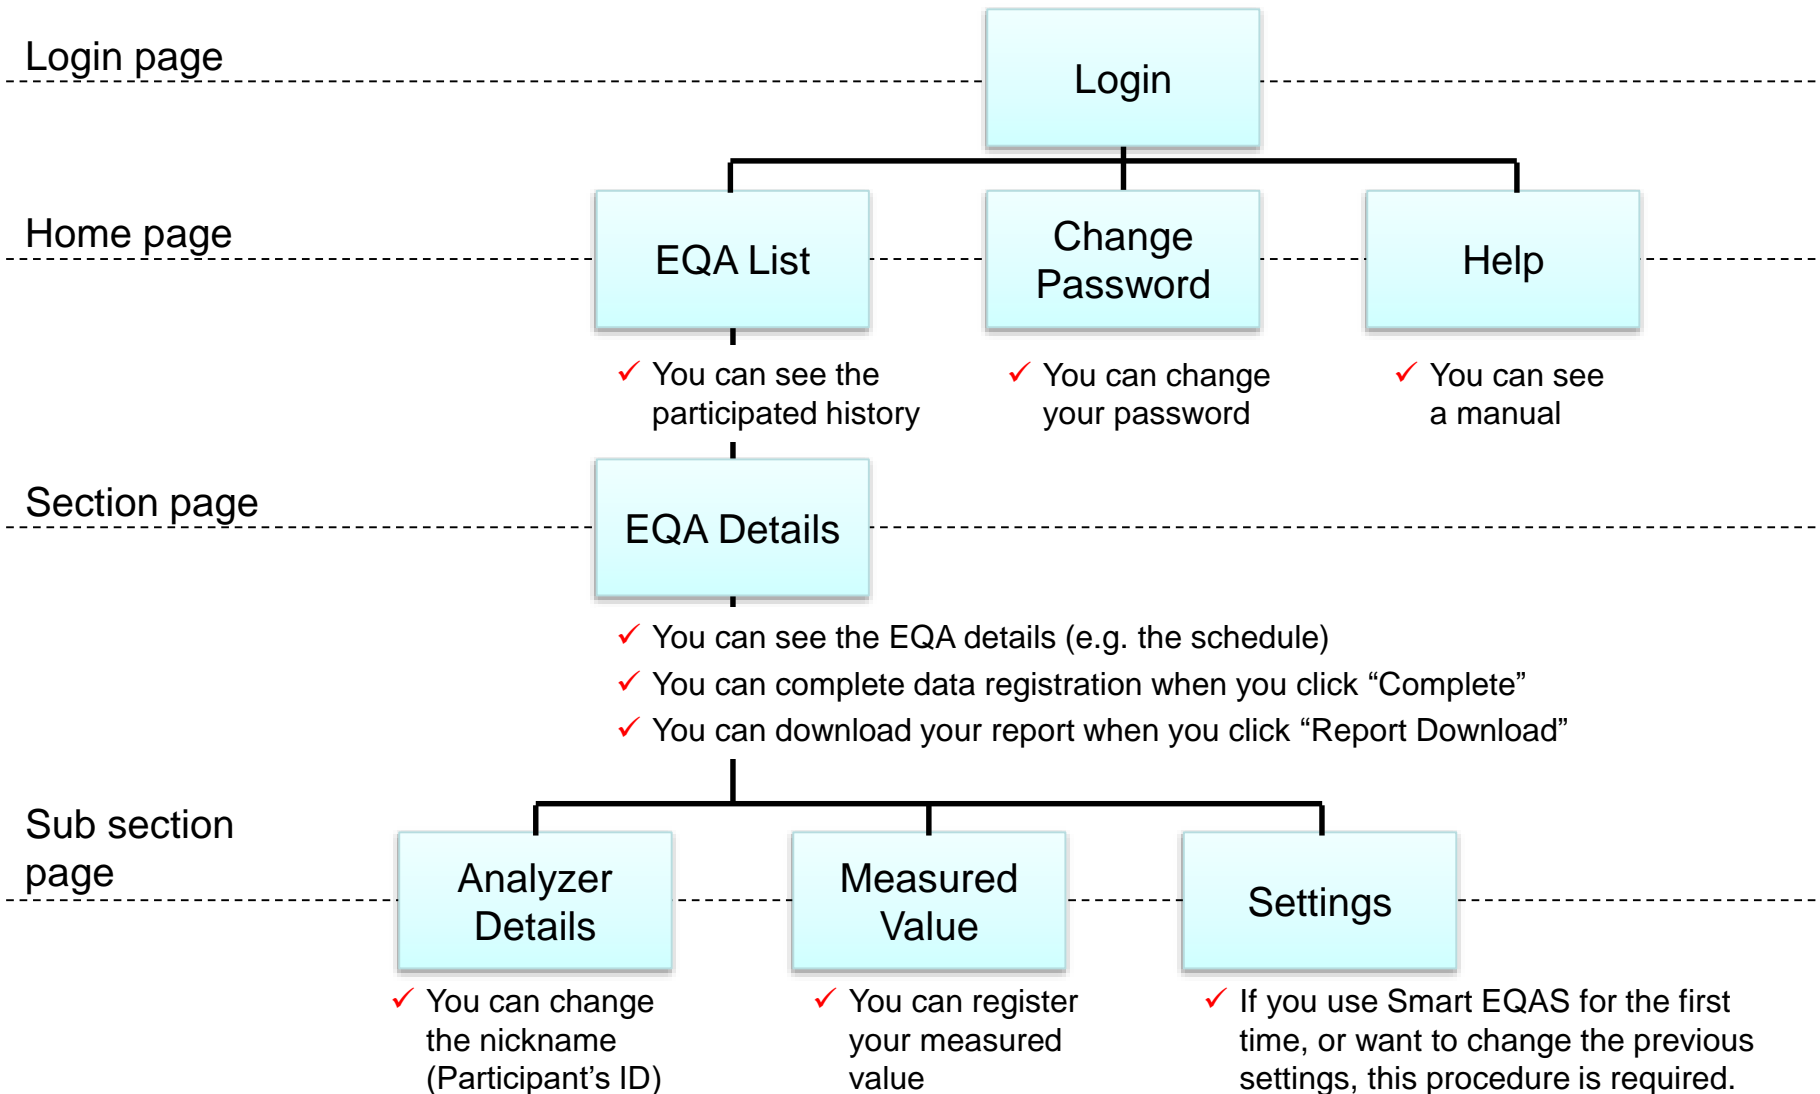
Login page

Login

Home page

EQA List

Change Password

Help

✓ You can see the participated history

✓ You can change your password

✓ You can see a manual

Section page

EQA Details

✓ You can see the EQA details (e.g. the schedule)
✓ You can complete data registration when you click “Complete”
✓ You can download your report when you click “Report Download”

Sub section page

Analyzer Details

Measured Value

Settings

✓ You can change the nickname (Participant’s ID)

✓ You can register your measured value

✓ If you use Smart EQAS for the first time, or want to change the previous settings, this procedure is required.